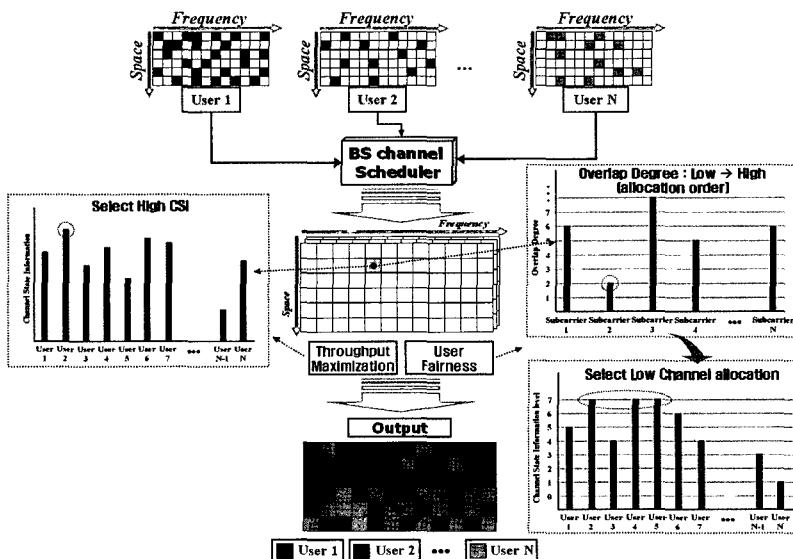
Frequency
Space
User 1

Frequency
Space
User 2

...

Frequency
Space
User N

BS channel Scheduler

Select High CSI
Channel State Information
User 1 User 2 User 3 User 4 User 5 User 6 User 7 ... User N-1 User N

Frequency
Space

Overlap Degree : Low → High (allocation order)
Overlap Degree
1 2 3 4 5 6 7 8
Subcarrier 1 Subcarrier 2 Subcarrier 3 Subcarrier 4 ... Subcarrier N

Throughput Maximization
User Fairness

Select Low Channel allocation
Channel State Information level
0 1 2 3 4 5 6 7
User 1 User 2 User 3 User 4 User 5 User 6 User 7 ... User N-1 User N

Output

User 1 User 2 ... User N